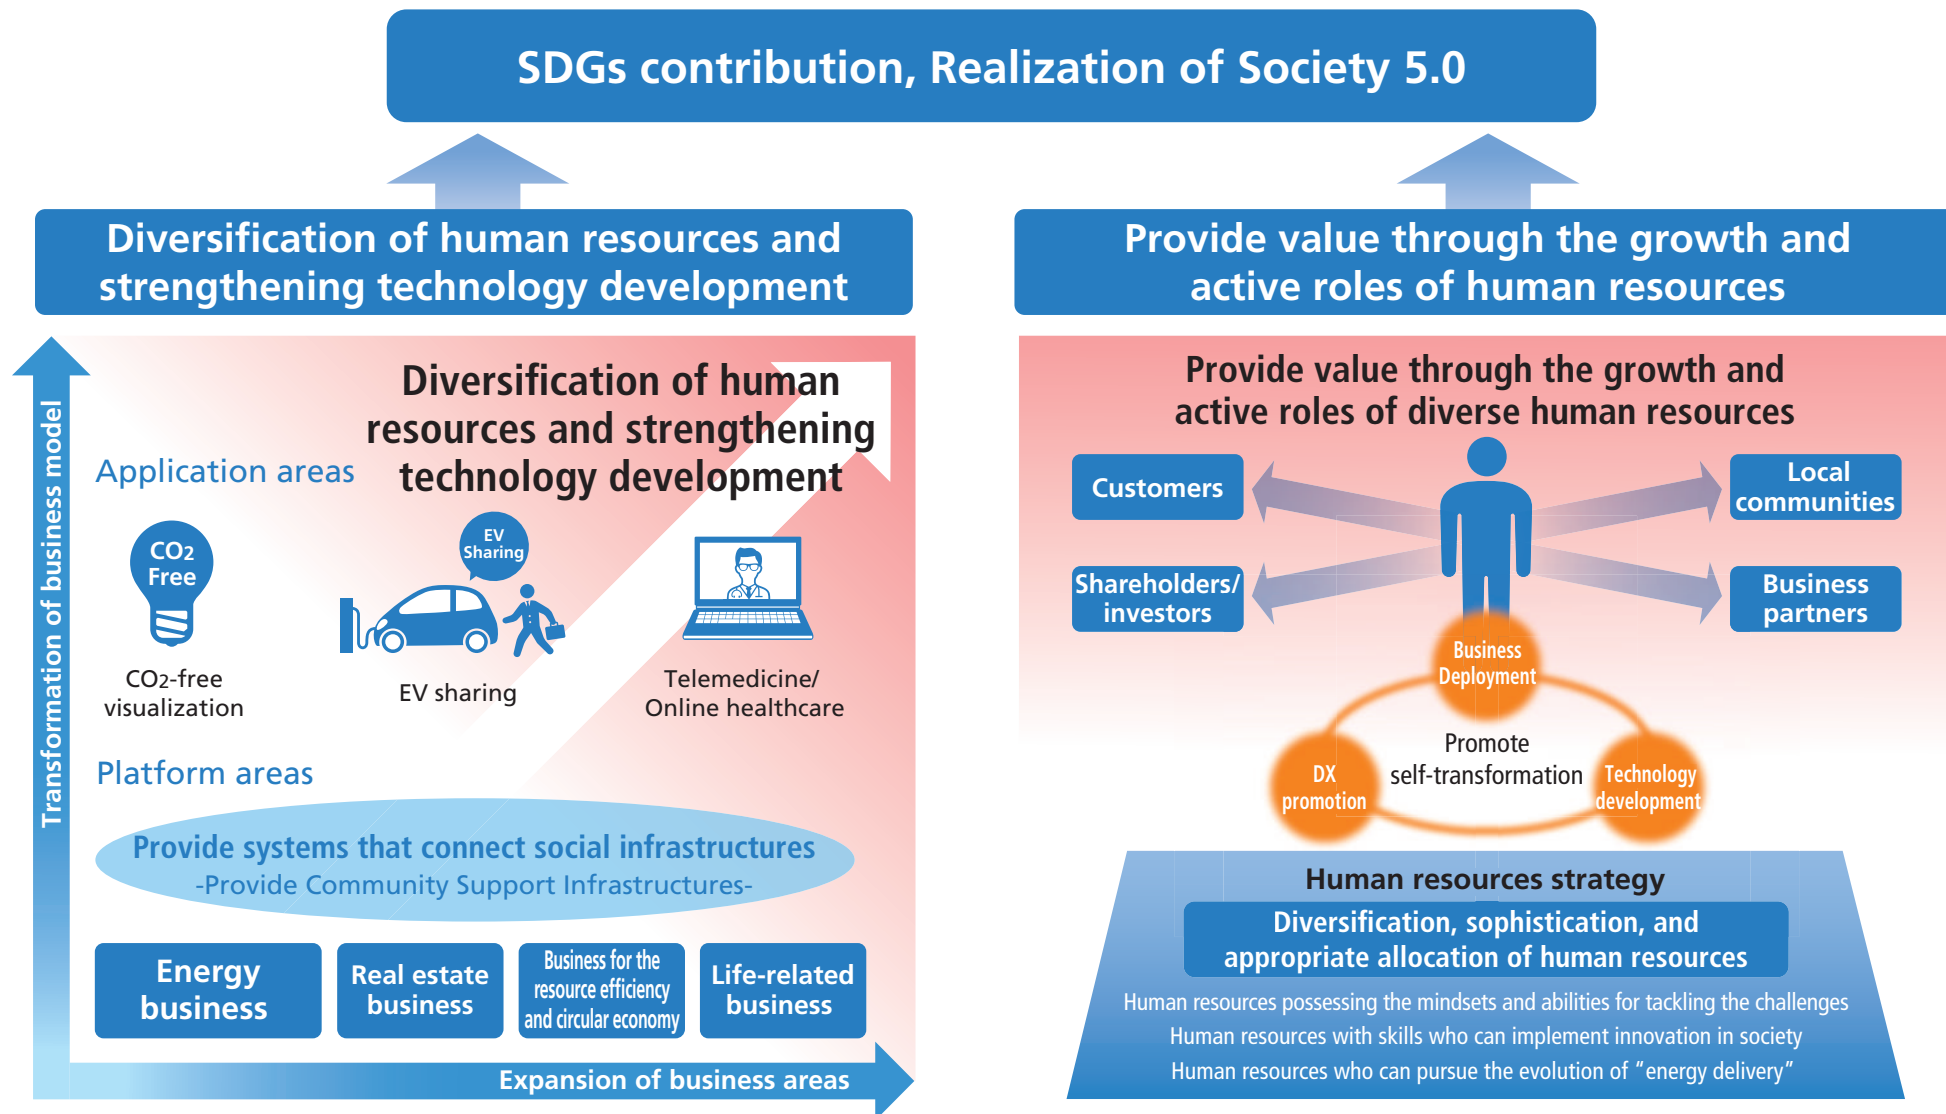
SDGs contribution, Realization of Society 5.0

Diversification of human resources and strengthening technology development

Transformation of business model

Diversification of human resources and strengthening technology development

Application areas

CO2 Free

CO2-free visualization

EV Sharing

EV sharing

Telemedicine/ Online healthcare

Platform areas

Provide systems that connect social infrastructures
-Provide Community Support Infrastructures-

Energy business

Real estate business

Business for the resource efficiency and circular economy

Life-related business

Expansion of business areas

Provide value through the growth and active roles of human resources

Provide value through the growth and active roles of diverse human resources

Customers

Local communities

Shareholders/ investors

Business partners

Business Deployment

Promote self-transformation

DX promotion

Technology development

Human resources strategy

Diversification, sophistication, and appropriate allocation of human resources

Human resources possessing the mindsets and abilities for tackling the challenges
Human resources with skills who can implement innovation in society
Human resources who can pursue the evolution of "energy delivery"